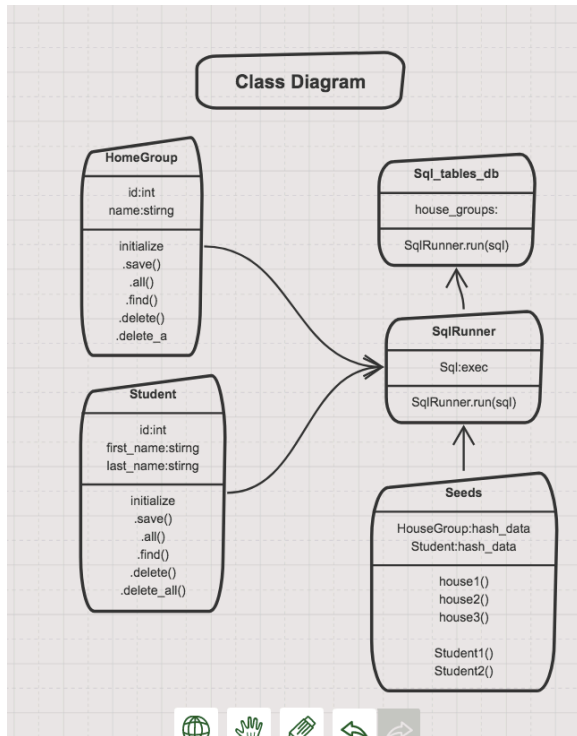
Class Diagram

HomeGroup

id:int
name:stirng

initialize
.save()
.all()
.find()
.delete()
.delete_a

Student

id:int
first_name:stirng
last_name:stirng

initialize
.save()
.all()
.find()
.delete()
.delete_all()

Sql_tables_db

house_groups:

SqlRunner.run(sql)

SqlRunner

Sql:exec

SqlRunner.run(sql)

Seeds

HouseGroup:hash_data
Student:hash_data

house1()
house2()
house3()

Student1()
Student2()